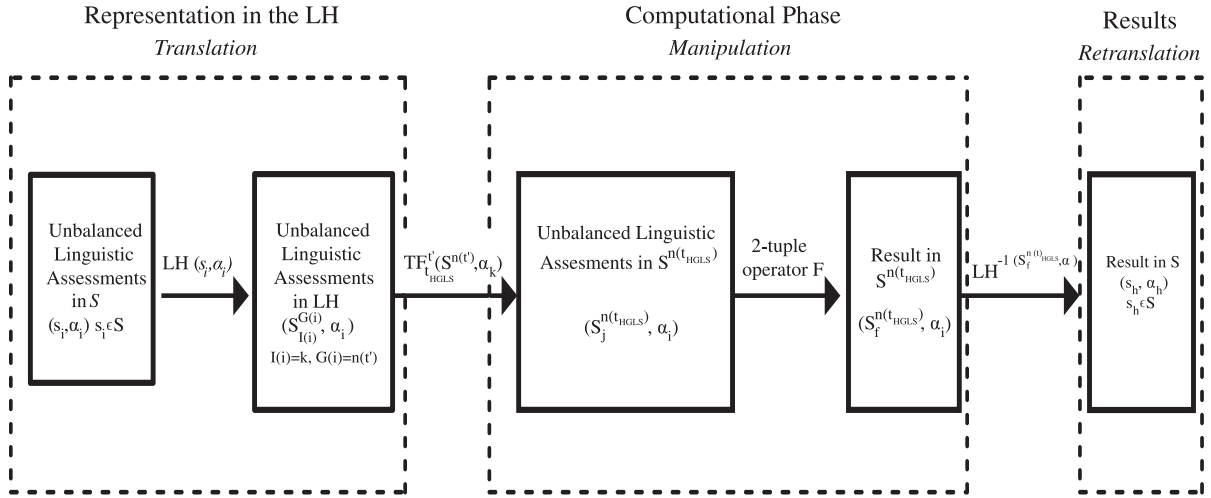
Representation in the LH
Translation

Computational Phase
Manipulation

Results
Retranslation

Unbalanced Linguistic Assessments in $S$
$(s_i, \alpha_i)$ $s_i \epsilon S$

LH $(s_i, \alpha_i)$

Unbalanced Linguistic Assessments in LH
$(S^{G(i)}_{I(i)}, \alpha_i)$
I(i)=k, G(i)=n(t')

$TF^{t'}_{t_{HGLS}}(S^{n(t')}, \alpha_k)$

Unbalanced Linguistic Assesments in $S^{n(t_{HGLS})}$
$(S_j^{n(t_{HGLS})}, \alpha_i)$

2-tuple operator F

Result in $S^{n(t_{HGLS})}$
$(S_f^{n(t_{HGLS})}, \alpha_i)$

$LH^{-1}(S_f^{n(t)_{HGLS}}, \alpha)$

Result in S
$(s_h, \alpha_h)$
$s_h \epsilon S$